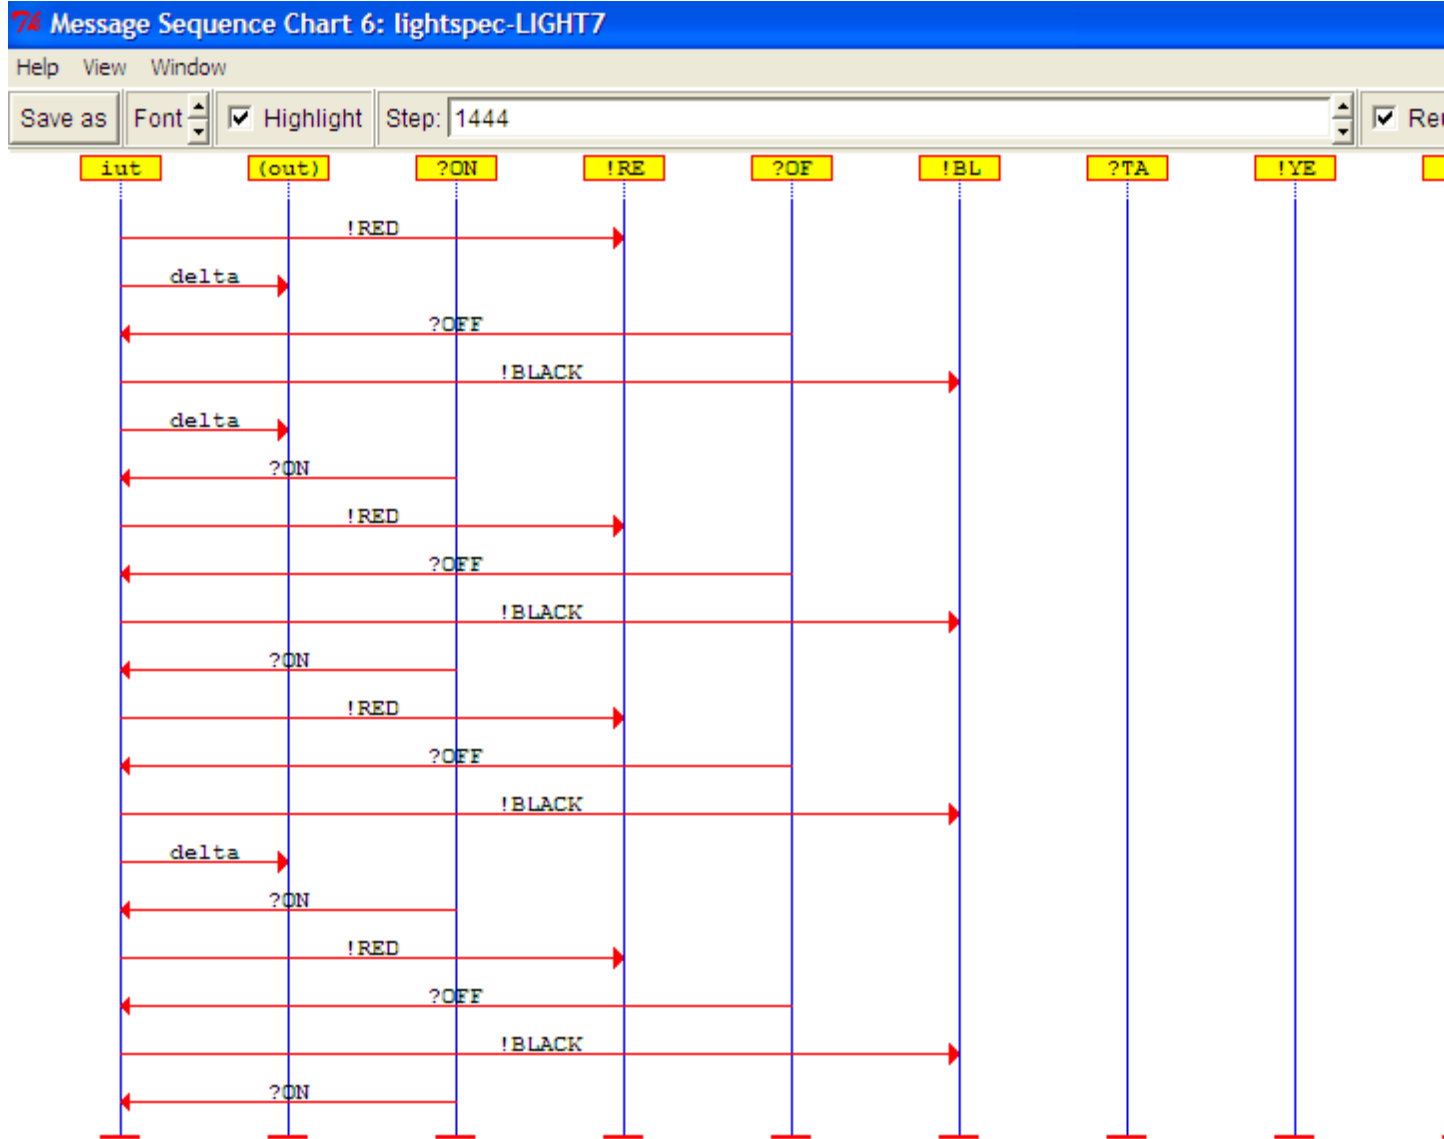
Message Sequence Chart 6: lightspec-LIGHT7

Help View Window

Save as Font Highlight Step: 1444 Re

iut (out) ?ON !RE ?OF !BL ?TA !YE

!RED
delta
?OFF
!BLACK
delta
?ON
!RED
?OFF
!BLACK
?ON
!RED
?OFF
!BLACK
delta
?ON
!RED
?OFF
!BLACK
?ON